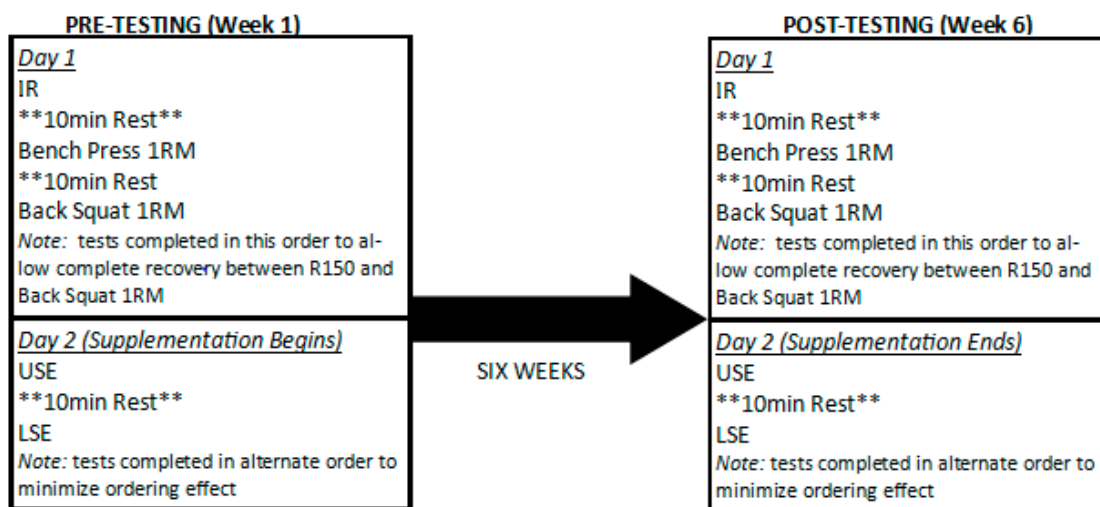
PRE-TESTING (Week 1)

Day 1
IR
**10min Rest**
Bench Press 1RM
**10min Rest
Back Squat 1RM
Note: tests completed in this order to allow complete recovery between R150 and Back Squat 1RM

Day 2 (Supplementation Begins)
USE
**10min Rest**
LSE
Note: tests completed in alternate order to minimize ordering effect

SIX WEEKS

POST-TESTING (Week 6)

Day 1
IR
**10min Rest**
Bench Press 1RM
**10min Rest
Back Squat 1RM
Note: tests completed in this order to allow complete recovery between R150 and Back Squat 1RM

Day 2 (Supplementation Ends)
USE
**10min Rest**
LSE
Note: tests completed in alternate order to minimize ordering effect